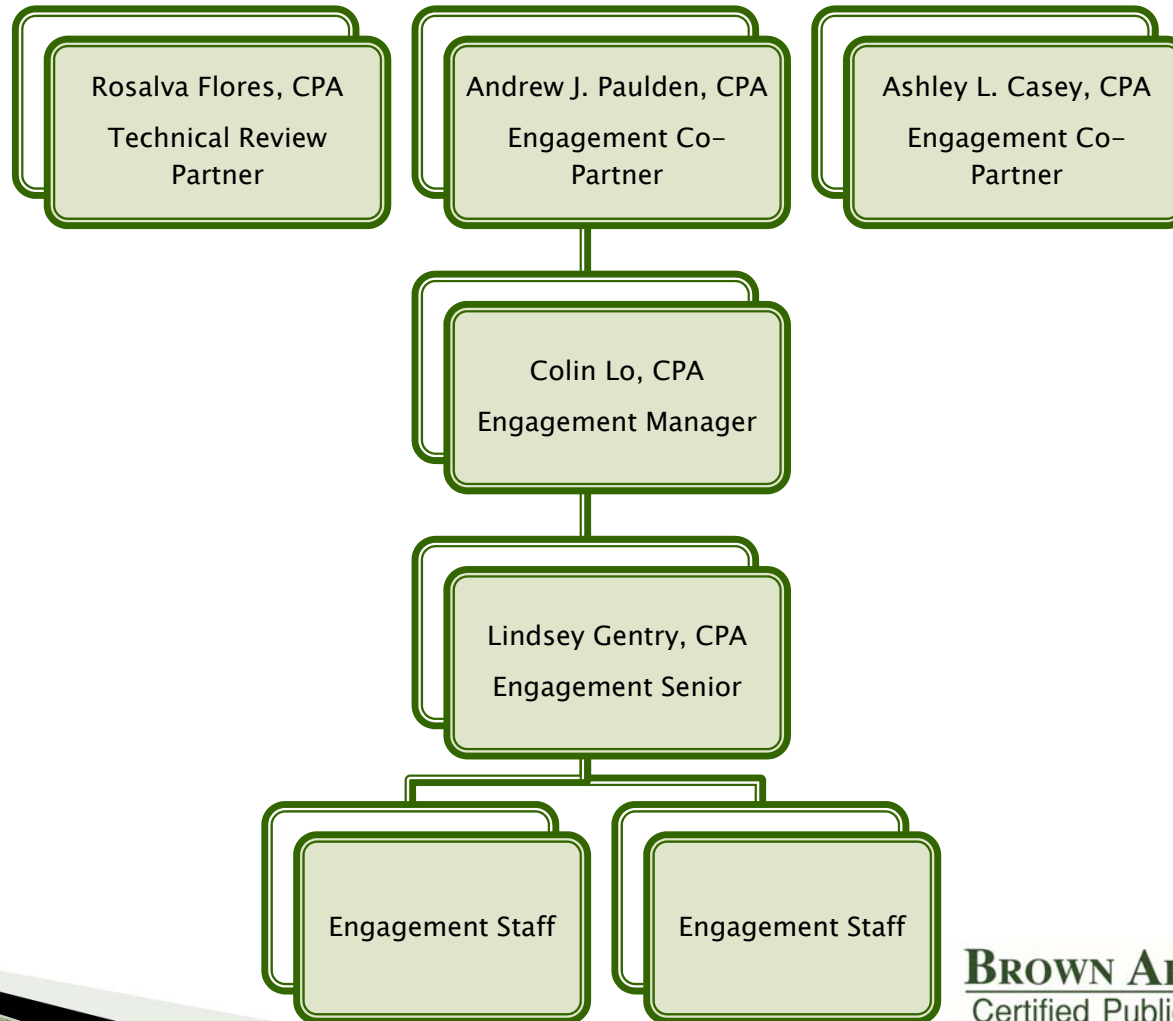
Rosalva Flores, CPA
Technical Review Partner

Andrew J. Paulden, CPA
Engagement Co-Partner

Ashley L. Casey, CPA
Engagement Co-Partner

Colin Lo, CPA
Engagement Manager

Lindsey Gentry, CPA
Engagement Senior

Engagement Staff

Engagement Staff

BROWN A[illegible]
Certified Publi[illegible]